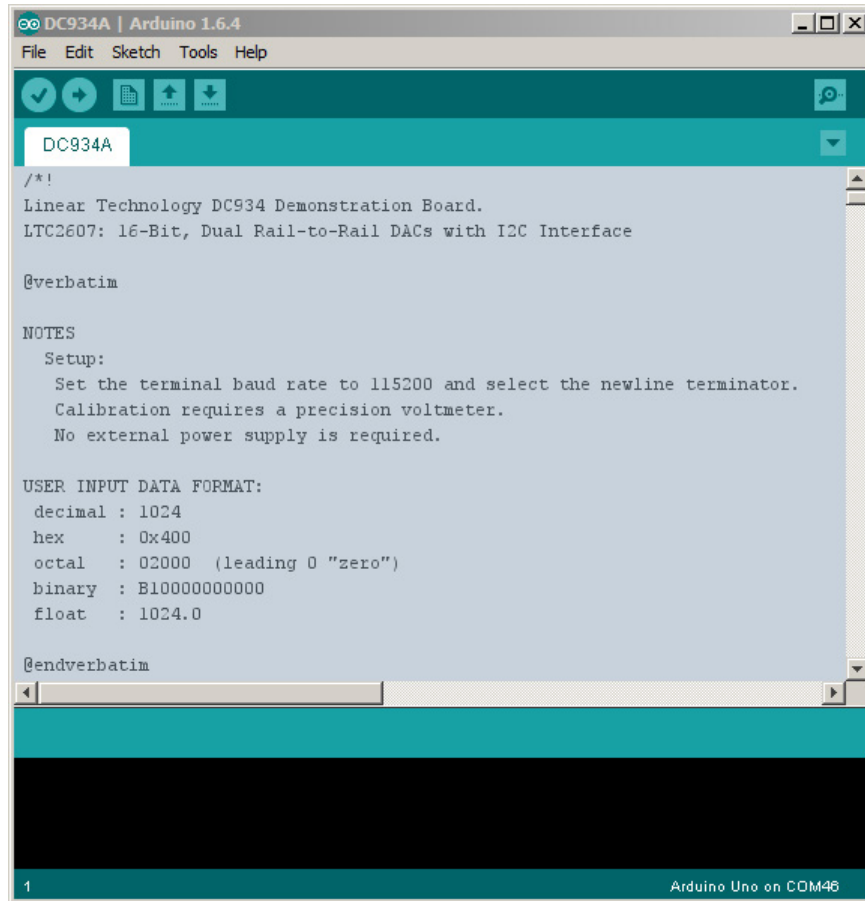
DC934A | Arduino 1.6.4

File Edit Sketch Tools Help

DC934A

/*!
Linear Technology DC934 Demonstration Board.
LTC2607: 16-Bit, Dual Rail-to-Rail DACs with I2C Interface

@verbatim

NOTES
Setup:
Set the terminal baud rate to 115200 and select the newline terminator.
Calibration requires a precision voltmeter.
No external power supply is required.

USER INPUT DATA FORMAT:
decimal : 1024
hex : 0x400
octal : 02000 (leading 0 "zero")
binary : B10000000000
float : 1024.0

@endverbatim

1

Arduino Uno on COM46